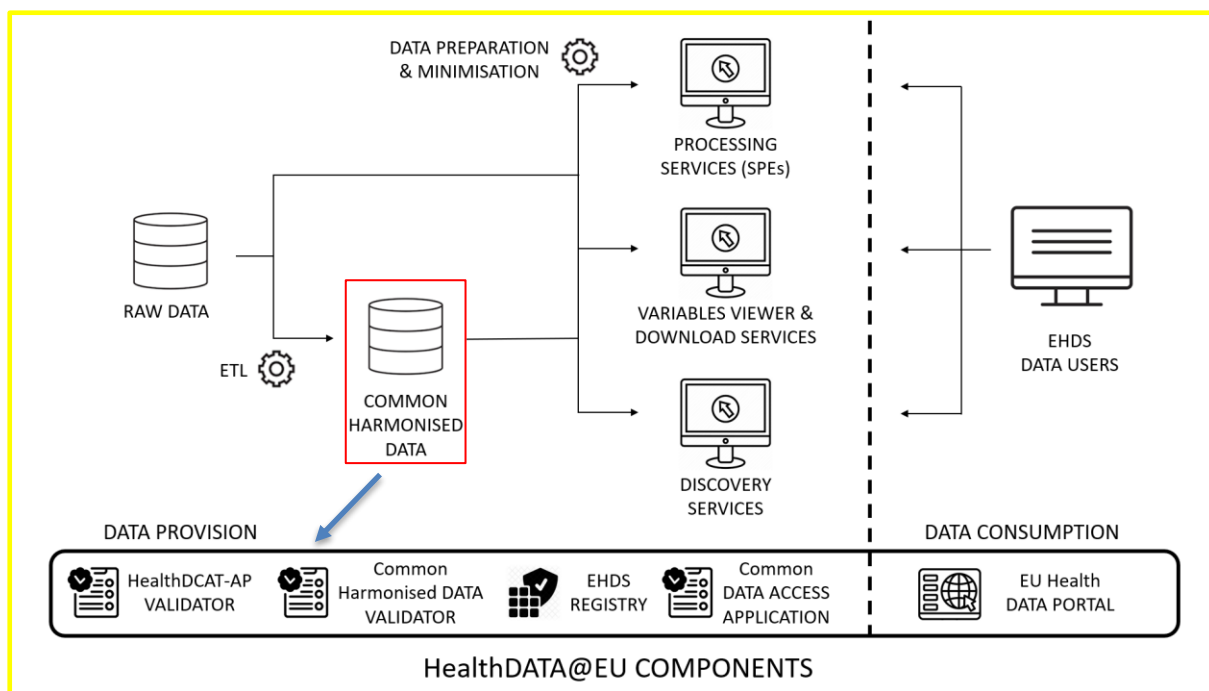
DATA PREPARATION & MINIMISATION

PROCESSING SERVICES (SPEs)

RAW DATA

VARIABLES VIEWER & DOWNLOAD SERVICES

EHDS DATA USERS

ETL

COMMON HARMONISED DATA

DISCOVERY SERVICES

DATA PROVISION

DATA CONSUMPTION

HealthDCAT-AP VALIDATOR

Common Harmonised DATA VALIDATOR

EHDS REGISTRY

Common DATA ACCESS APPLICATION

EU Health DATA PORTAL

HealthDATA@EU COMPONENTS